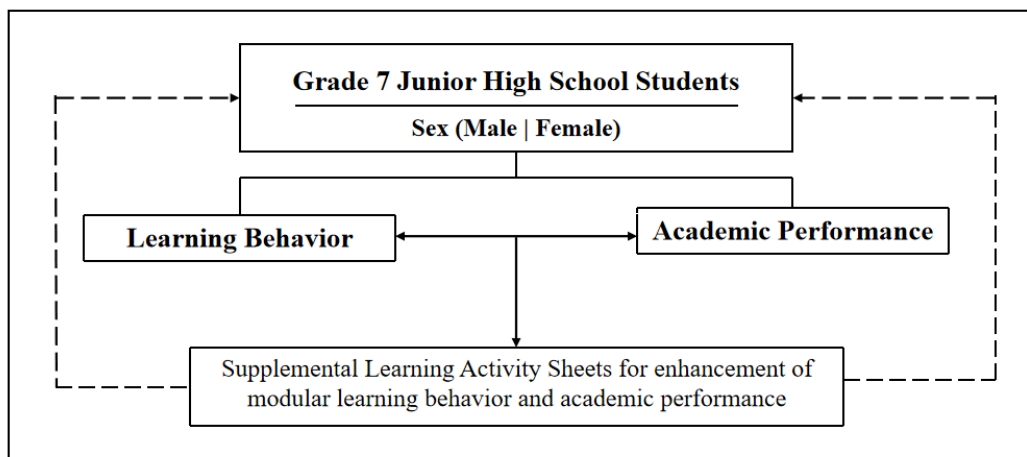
Grade 7 Junior High School Students

Sex (Male | Female)

Learning Behavior

Academic Performance

Supplemental Learning Activity Sheets for enhancement of modular learning behavior and academic performance